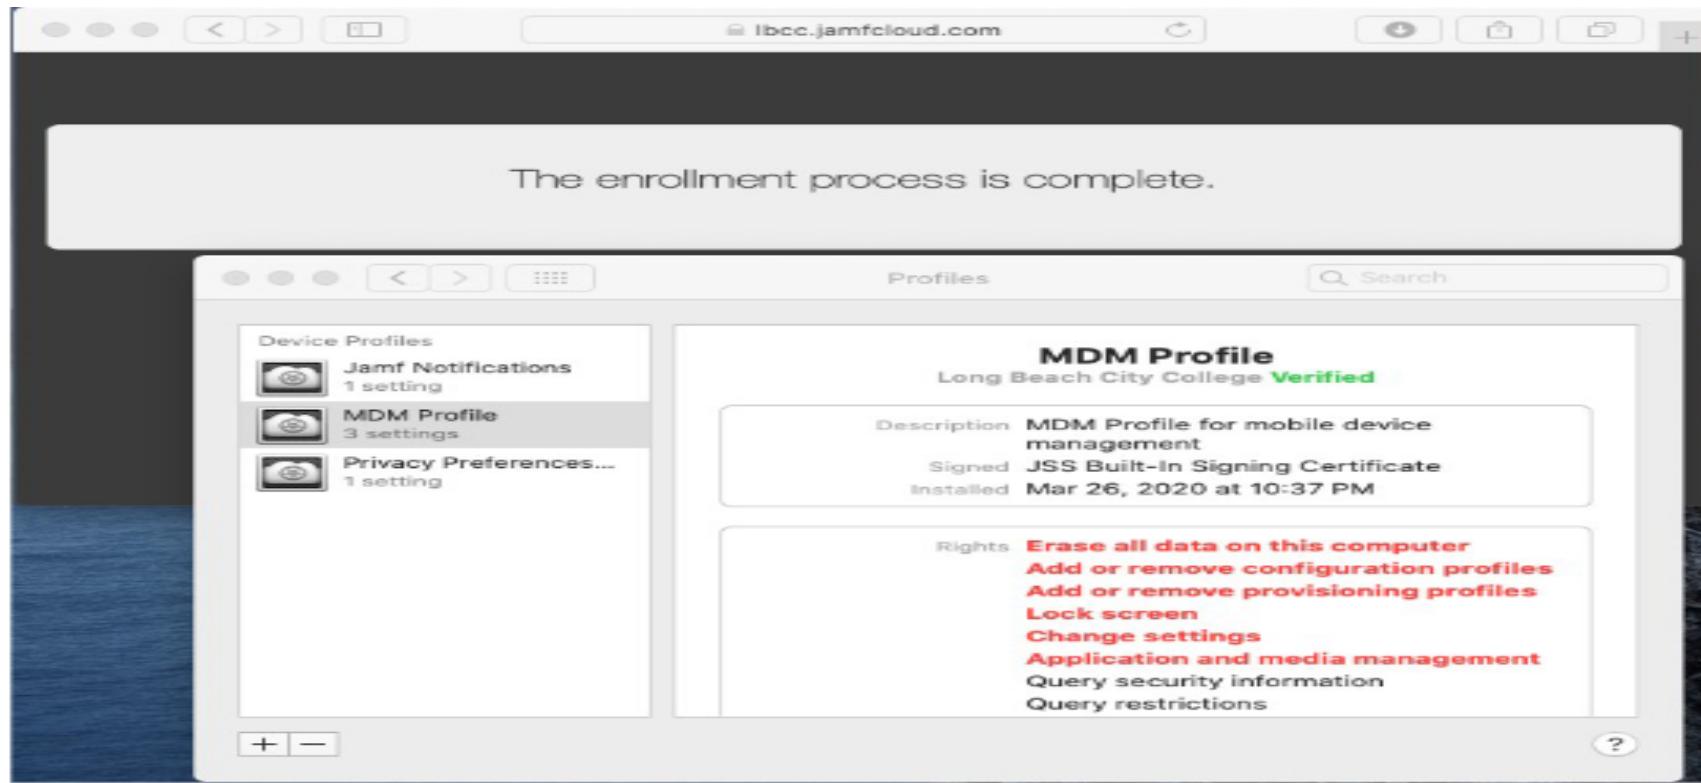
lbcc.jamfcloud.com

The enrollment process is complete.

Profiles

Search

Device Profiles

Jamf Notifications
1 setting

MDM Profile
3 settings

Privacy Preferences...
1 setting

MDM Profile
Long Beach City College Verified

Description MDM Profile for mobile device management
Signed JSS Built-In Signing Certificate
Installed Mar 26, 2020 at 10:37 PM

Rights Erase all data on this computer
Add or remove configuration profiles
Add or remove provisioning profiles
Lock screen
Change settings
Application and media management
Query security information
Query restrictions

+ —

?